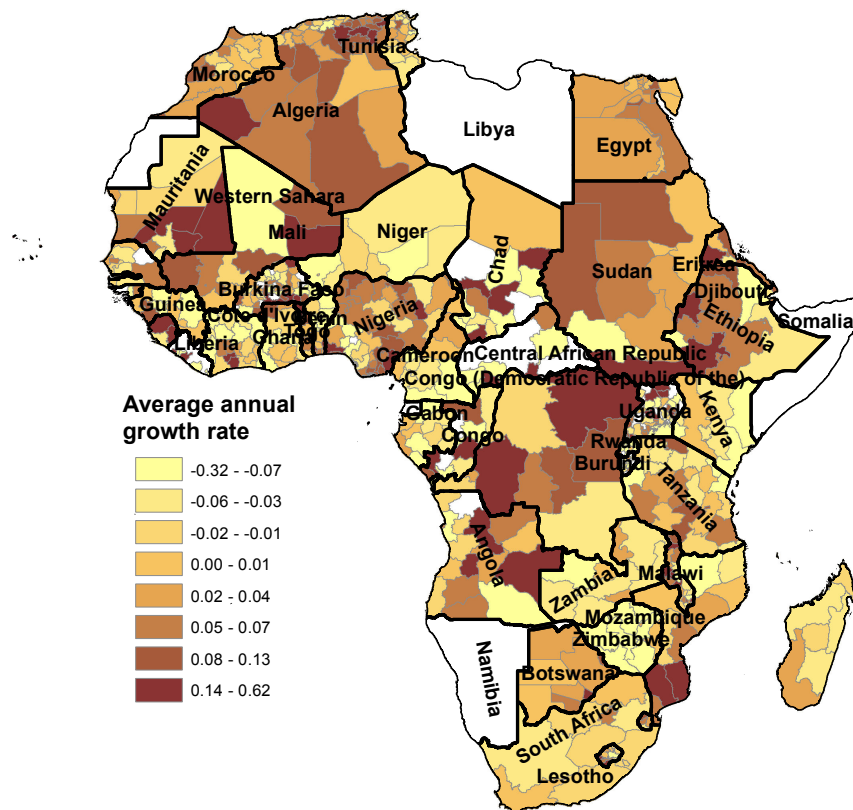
Tunisia
Morocco
Algeria
Libya
Egypt
Mauritania
Western Sahara
Mali
Niger
Chad
Sudan
Eritrea
Djibouti
Ethiopia
Somalia
Guinea
Burkina Faso
Cote d'Ivoire
Benin
Togo
Ghana
Liberia
Nigeria
Cameroon
Central African Republic
Congo (Democratic Republic of the)
Gabon
Congo
Uganda
Kenya
Rwanda
Burundi
Tanzania
Angola
Zambia
Malawi
Mozambique
Zimbabwe
Namibia
Botswana
South Africa
Lesotho

Average annual growth rate
-0.32 - -0.07
-0.06 - -0.03
-0.02 - -0.01
0.00 - 0.01
0.02 - 0.04
0.05 - 0.07
0.08 - 0.13
0.14 - 0.62